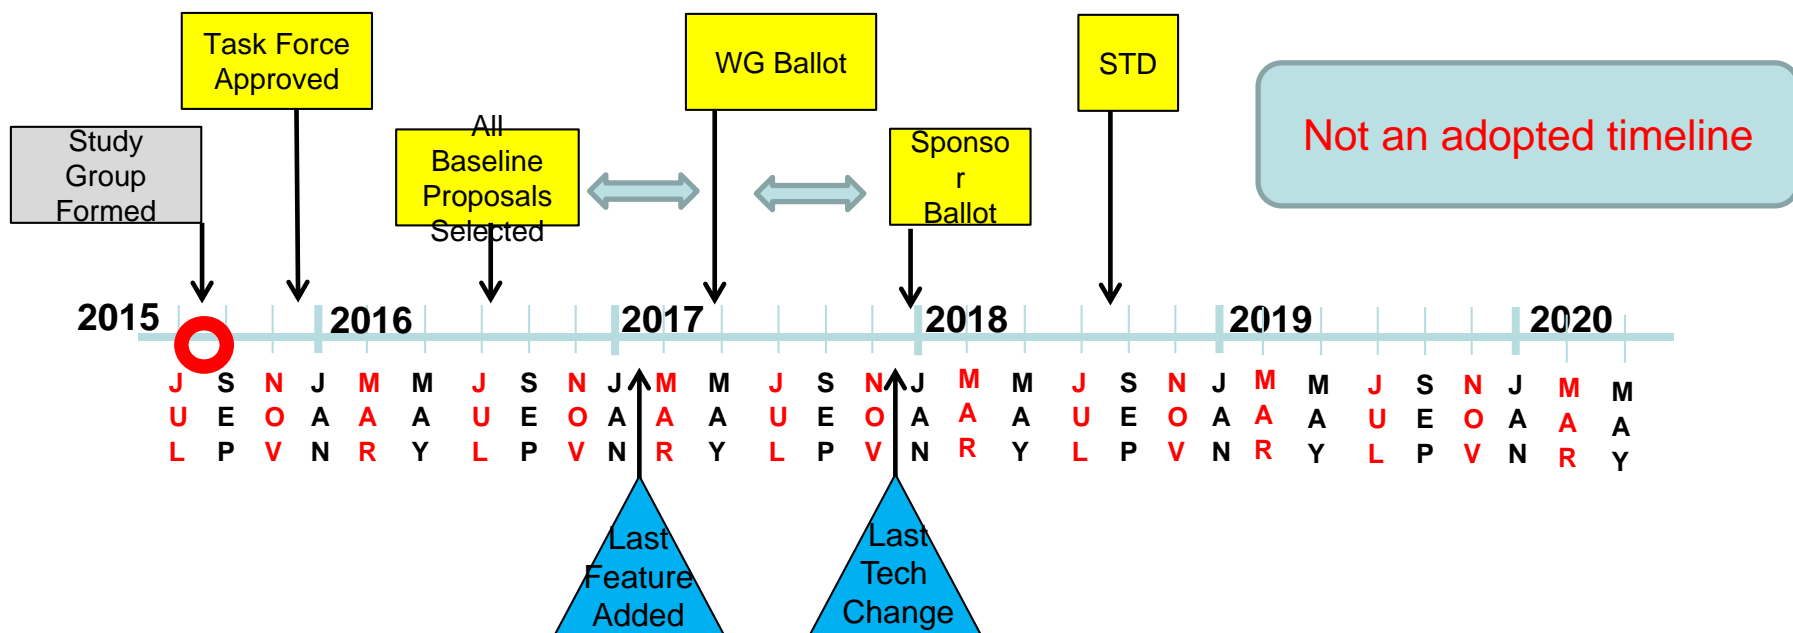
Task Force Approved

WG Ballot

STD

Not an adopted timeline

Study Group Formed

All Baseline Proposals Selected

Sponso r Ballot

2015

2016

2017

2018

2019

2020

JUL SEP NOV JAN MAR MAY JUL SEP NOV JAN MAR MAY JUL SEP NOV JAN MAR MAY JUL SEP NOV JAN MAR MAY JUL SEP NOV JAN MAR MAY

Last Feature Added

Last Tech Change